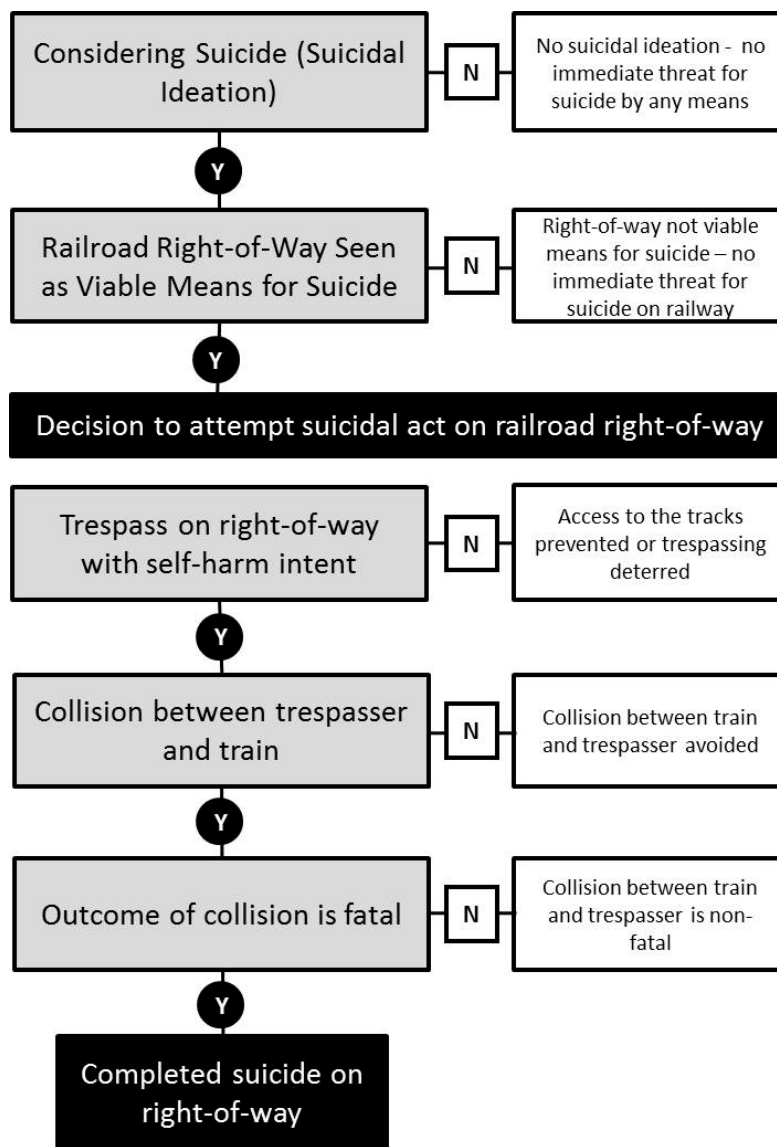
Considering Suicide (Suicidal Ideation)

N

No suicidal ideation - no immediate threat for suicide by any means

Y

Railroad Right-of-Way Seen as Viable Means for Suicide

N

Right-of-way not viable means for suicide – no immediate threat for suicide on railway

Y

Decision to attempt suicidal act on railroad right-of-way

Trespass on right-of-way with self-harm intent

N

Access to the tracks prevented or trespassing deterred

Y

Collision between trespasser and train

N

Collision between train and trespasser avoided

Y

Outcome of collision is fatal

N

Collision between train and trespasser is non-fatal

Y

Completed suicide on right-of-way